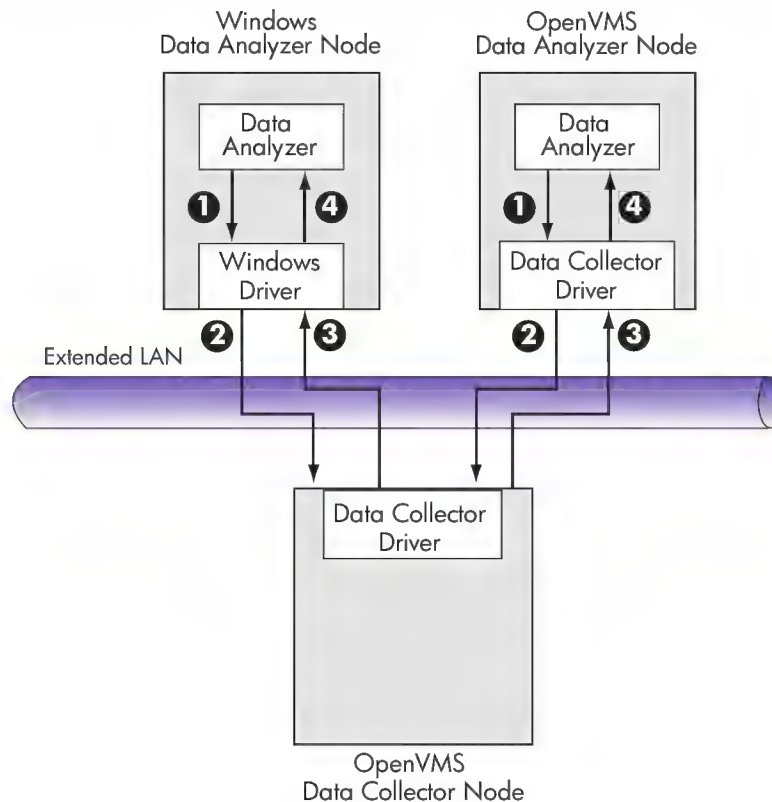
Windows
Data Analyzer Node

OpenVMS
Data Analyzer Node

Data Analyzer

1

4

Windows Driver

Data Analyzer

1

4

Data Collector Driver

2

3

2

3

Extended LAN

Data Collector Driver

OpenVMS
Data Collector Node